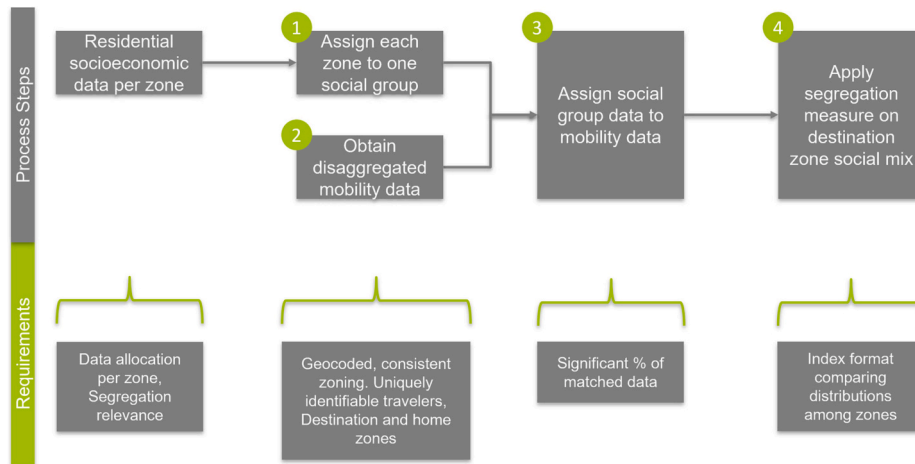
Process Steps

Residential socioeconomic data per zone

1
Assign each zone to one social group

2
Obtain disaggregated mobility data

3
Assign social group data to mobility data

4
Apply segregation measure on destination zone social mix

Requirements

Data allocation per zone, Segregation relevance

Geocoded, consistent zoning. Uniquely identifiable travelers, Destination and home zones

Significant % of matched data

Index format comparing distributions among zones